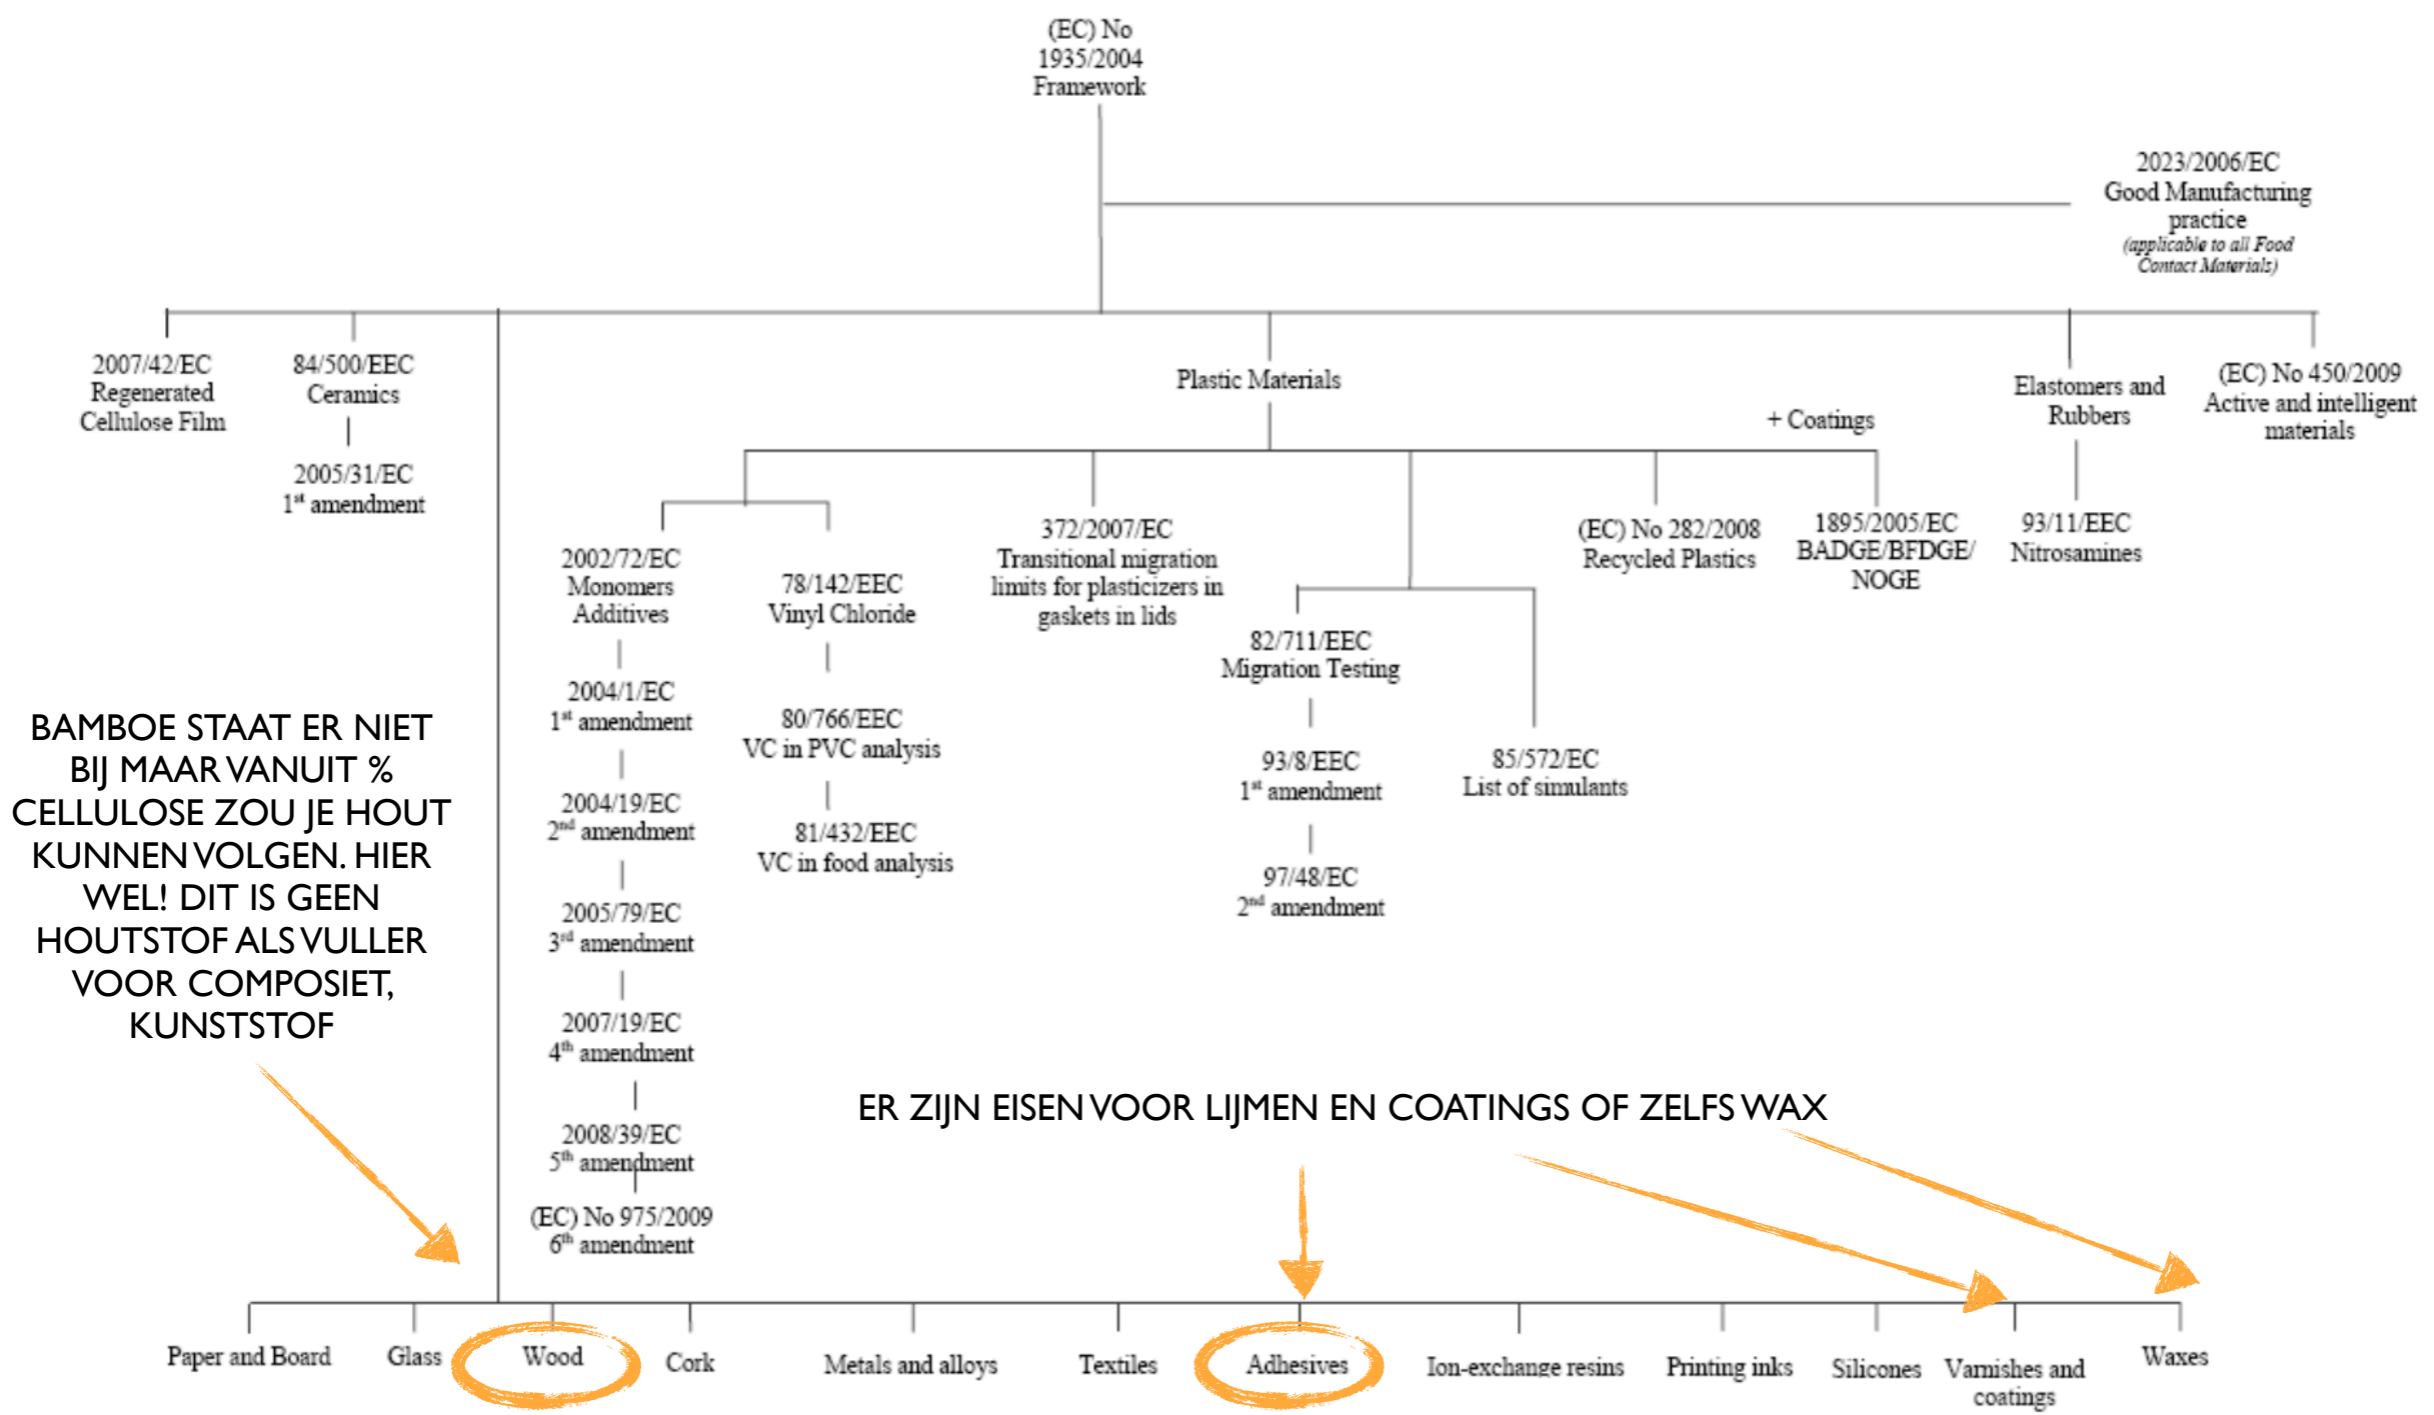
(EC) No 1935/2004 Framework

2023/2006/EC Good Manufacturing practice (applicable to all Food Contact Materials)

2007/42/EC Regenerated Cellulose Film

84/500/EEC Ceramics

2005/31/EC 1$^{st}$ amendment

Plastic Materials

+ Coatings

Elastomers and Rubbers

(EC) No 450/2009 Active and intelligent materials

2002/72/EC Monomers Additives

2004/1/EC 1$^{st}$ amendment

2004/19/EC 2$^{nd}$ amendment

2005/79/EC 3$^{rd}$ amendment

2007/19/EC 4$^{th}$ amendment

2008/39/EC 5$^{th}$ amendment

(EC) No 975/2009 6$^{th}$ amendment

78/142/EEC Vinyl Chloride

80/766/EEC VC in PVC analysis

81/432/EEC VC in food analysis

372/2007/EC Transitional migration limits for plasticizers in gaskets in lids

82/711/EEC Migration Testing

93/8/EEC 1$^{st}$ amendment

97/48/EC 2$^{nd}$ amendment

85/572/EC List of simulants

(EC) No 282/2008 Recycled Plastics

1895/2005/EC BADGE/BFDGE/ NOGE

93/11/EEC Nitrosamines

BAMBOE STAAT ER NIET BIJ MAAR VANUIT % CELLULOSE ZOU JE HOUT KUNNEN VOLGEN. HIER WEL! DIT IS GEEN HOUTSTOF ALS VULLER VOOR COMPOSIET, KUNSTSTOF

ER ZIJN EISEN VOOR LIJMEN EN COATINGS OF ZELFS WAX

Paper and Board

Glass

Wood

Cork

Metals and alloys

Textiles

Adhesives

Ion-exchange resins

Printing inks

Silicones

Varnishes and coatings

Waxes